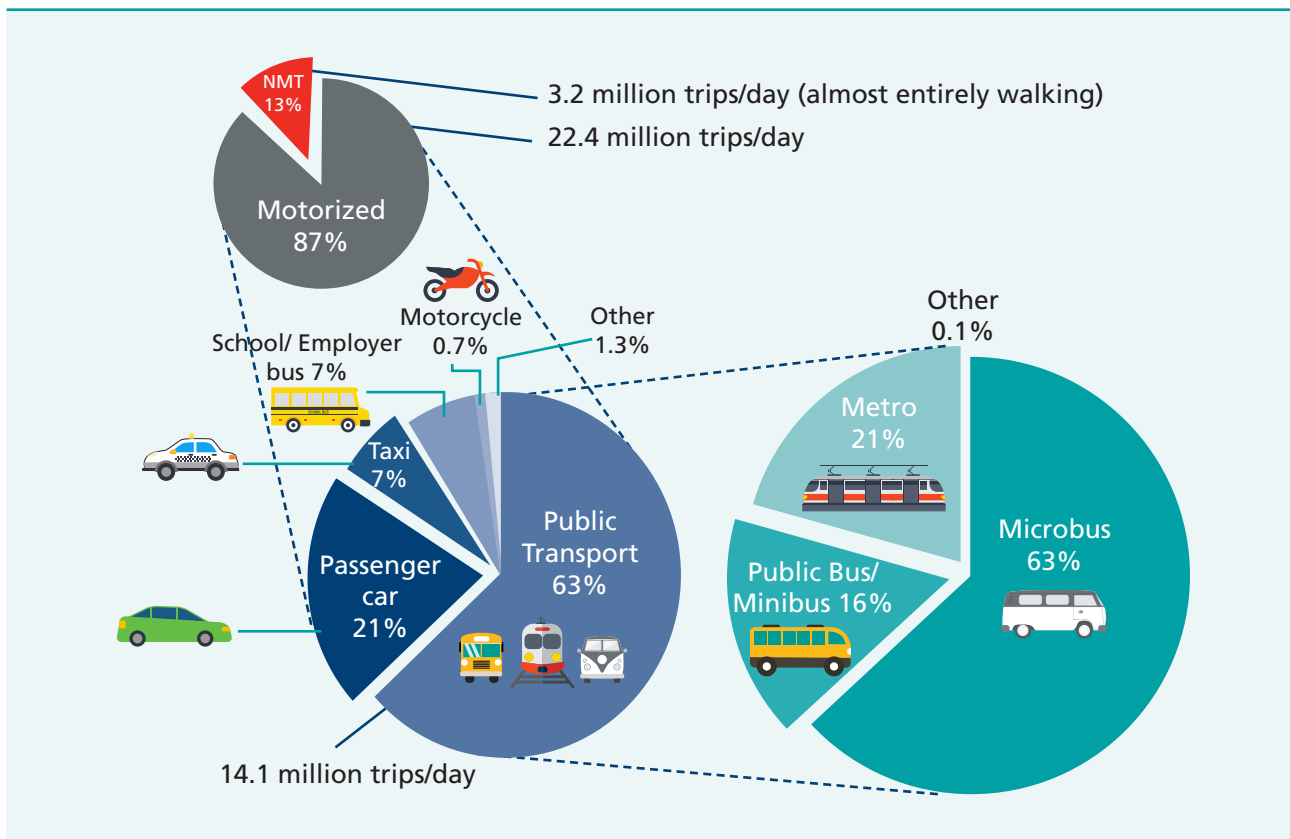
NMT
13%

3.2 million trips/day (almost entirely walking)

22.4 million trips/day

Motorized
87%

Motorcycle
0.7%

Other
1.3%

School/ Employer bus 7%

SCHOOL BUS

Taxi
7%

Passenger car
21%

Public Transport
63%

14.1 million trips/day

Other
0.1%

Metro
21%

Public Bus/ Minibus 16%

Microbus
63%